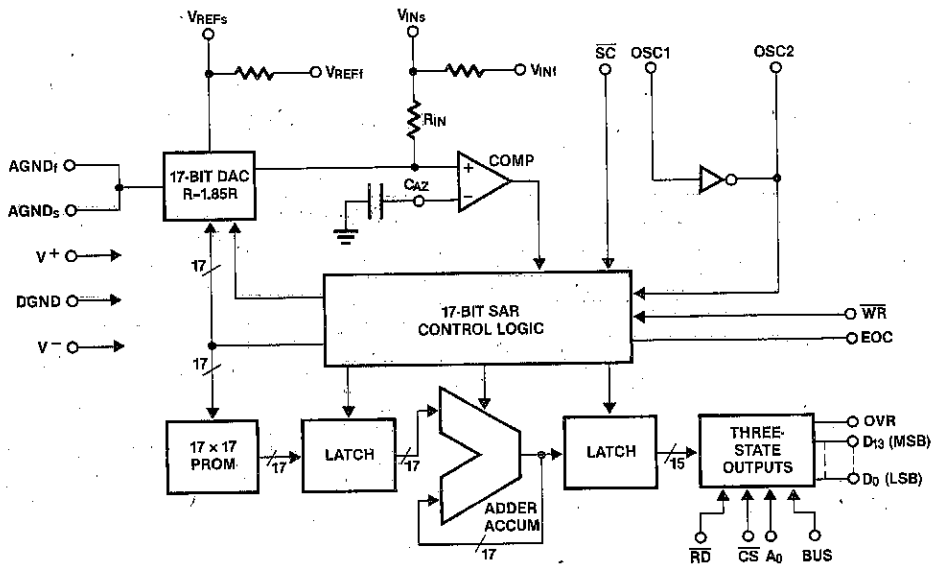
$V_{REFs}$
$V_{REFf}$
$V_{INs}$
$V_{INf}$
$R_{IN}$
$\overline{SC}$
OSC1
OSC2
$AGND_f$
$AGND_s$
17-BIT DAC R-1.85R
COMP
$C_{AZ}$
+
−
$V^+$
DGND
$V^-$
17
17-BIT SAR CONTROL LOGIC
$\overline{WR}$
EOC
17
17 x 17 PROM
17
LATCH
17
ADDER ACCUM
17
LATCH
15
THREE-STATE OUTPUTS
OVR
$D_{13}$ (MSB)
$D_0$ (LSB)
$\overline{RD}$
$\overline{CS}$
$A_0$
BUS